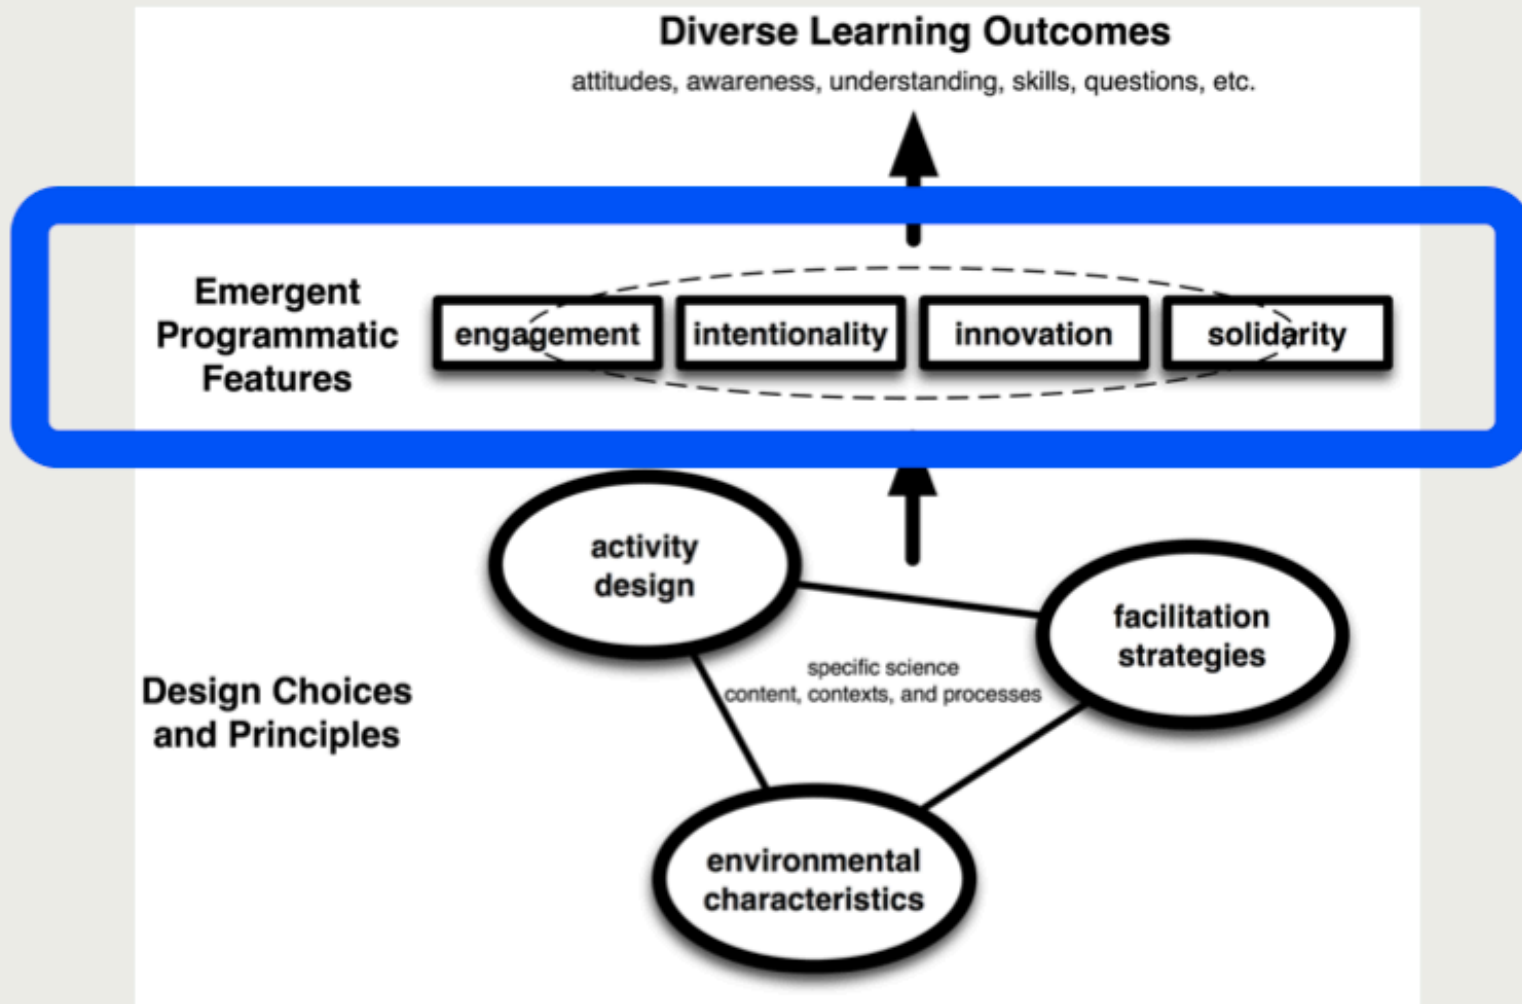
Diverse Learning Outcomes

attitudes, awareness, understanding, skills, questions, etc.

Emergent Programmatic Features

engagement

intentionality

innovation

solidarity

activity design

facilitation strategies

specific science content, contexts, and processes

Design Choices and Principles

environmental characteristics